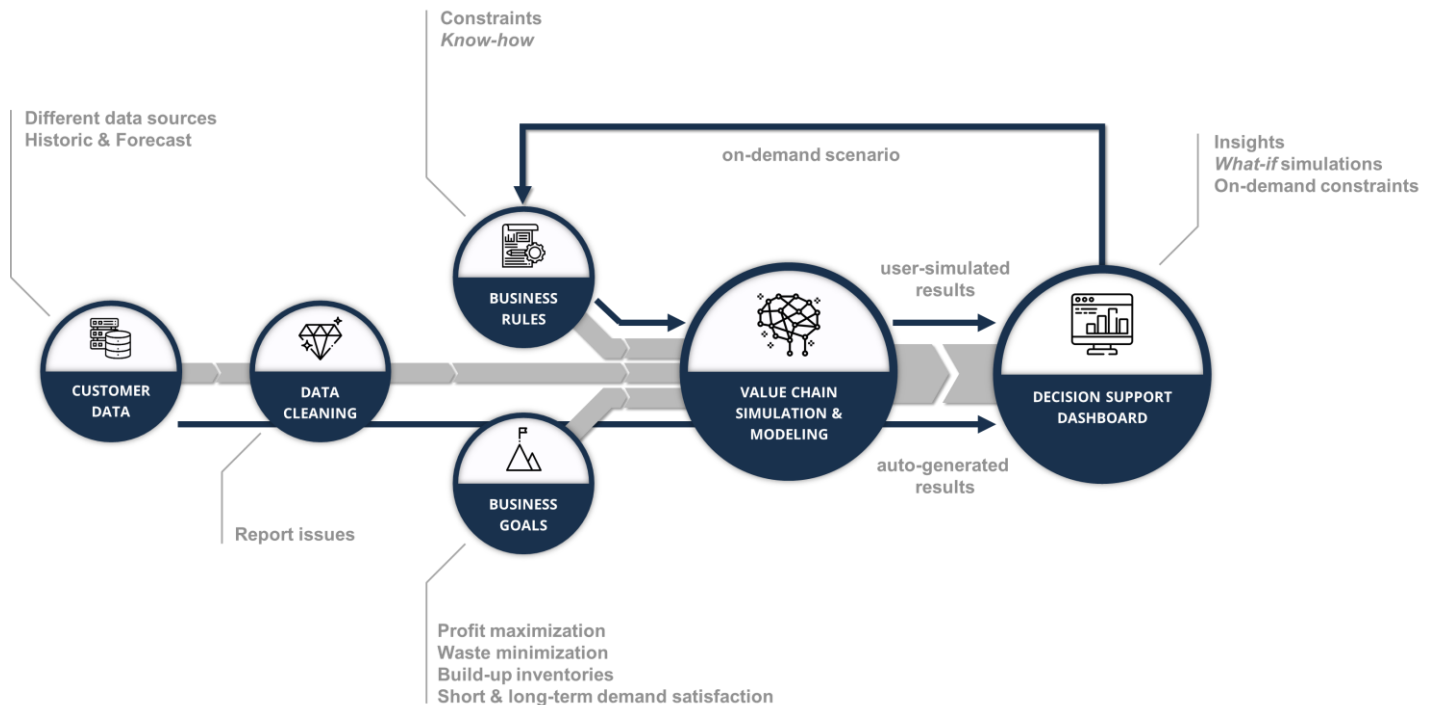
Constraints
Know-how

Different data sources
Historic & Forecast

on-demand scenario

Insights
What-if simulations
On-demand constraints

BUSINESS RULES

user-simulated results

CUSTOMER DATA

DATA CLEANING

VALUE CHAIN SIMULATION & MODELING

DECISION SUPPORT DASHBOARD

BUSINESS GOALS

auto-generated results

Report issues

Profit maximization
Waste minimization
Build-up inventories
Short & long-term demand satisfaction